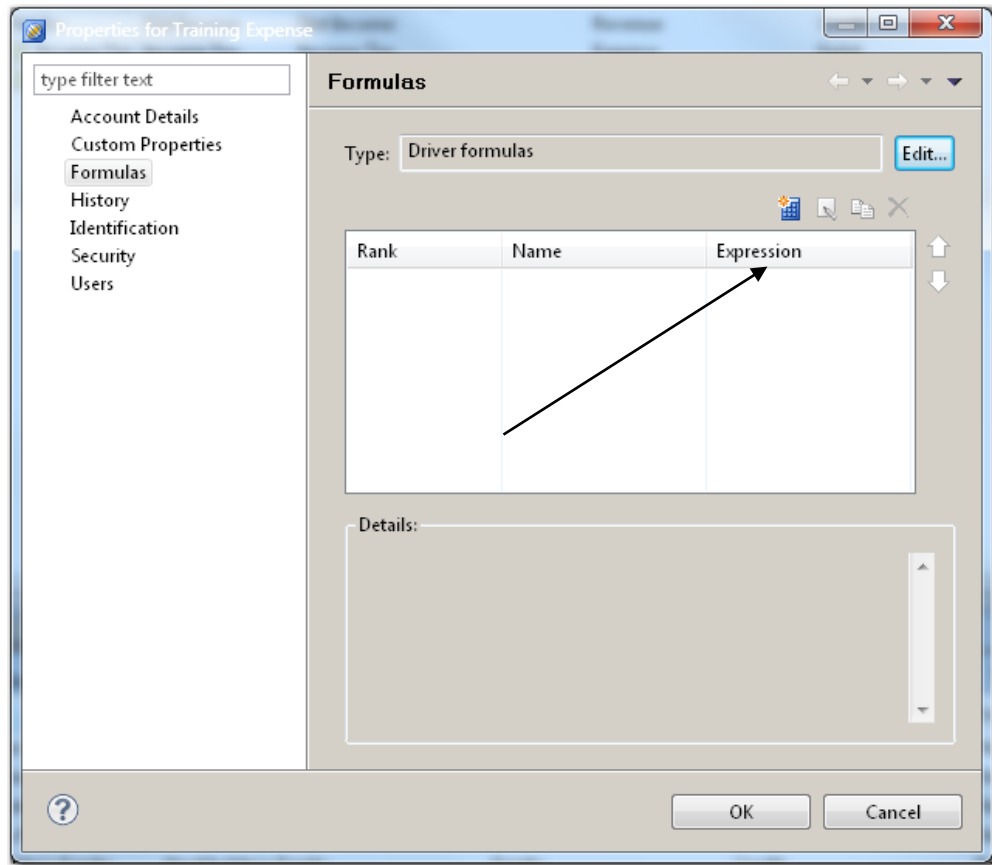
Properties for Training Expense

type filter text

Account Details
Custom Properties
Formulas
History
Identification
Security
Users

Formulas

Type: Driver formulas

Edit...

| Rank | Name | Expression |
|---|---|---|

Details:

OK

Cancel